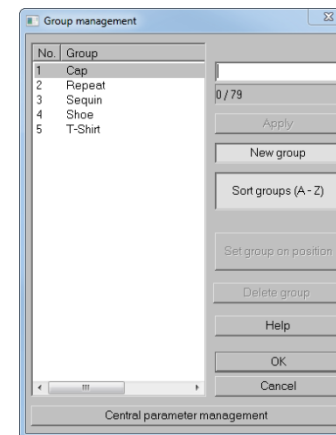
Group management

| No. | Group |
|---|---|
| 1 | Cap |
| 2 | Repeat |
| 3 | Sequin |
| 4 | Shoe |
| 5 | T-Shirt |

0 / 79

Apply

New group

Sort groups (A - Z)

Set group on position

Delete group

Help

OK

Cancel

Central parameter management